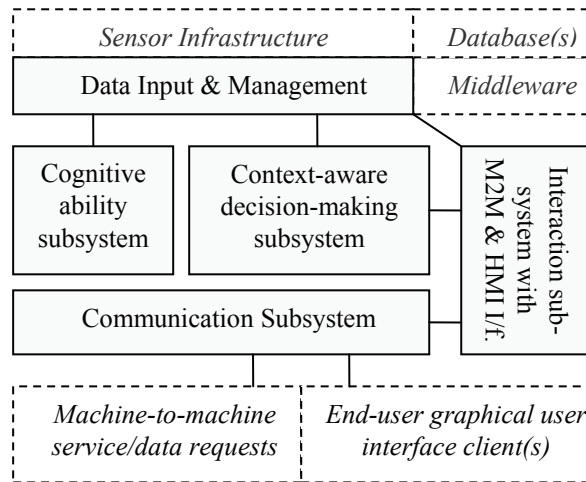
Sensor Infrastructure

Database(s)

Data Input & Management

Middleware

Cognitive ability subsystem

Context-aware decision-making subsystem

Interaction subsystem with M2M & HMI I/f.

Communication Subsystem

Machine-to-machine service/data requests

End-user graphical user interface client(s)